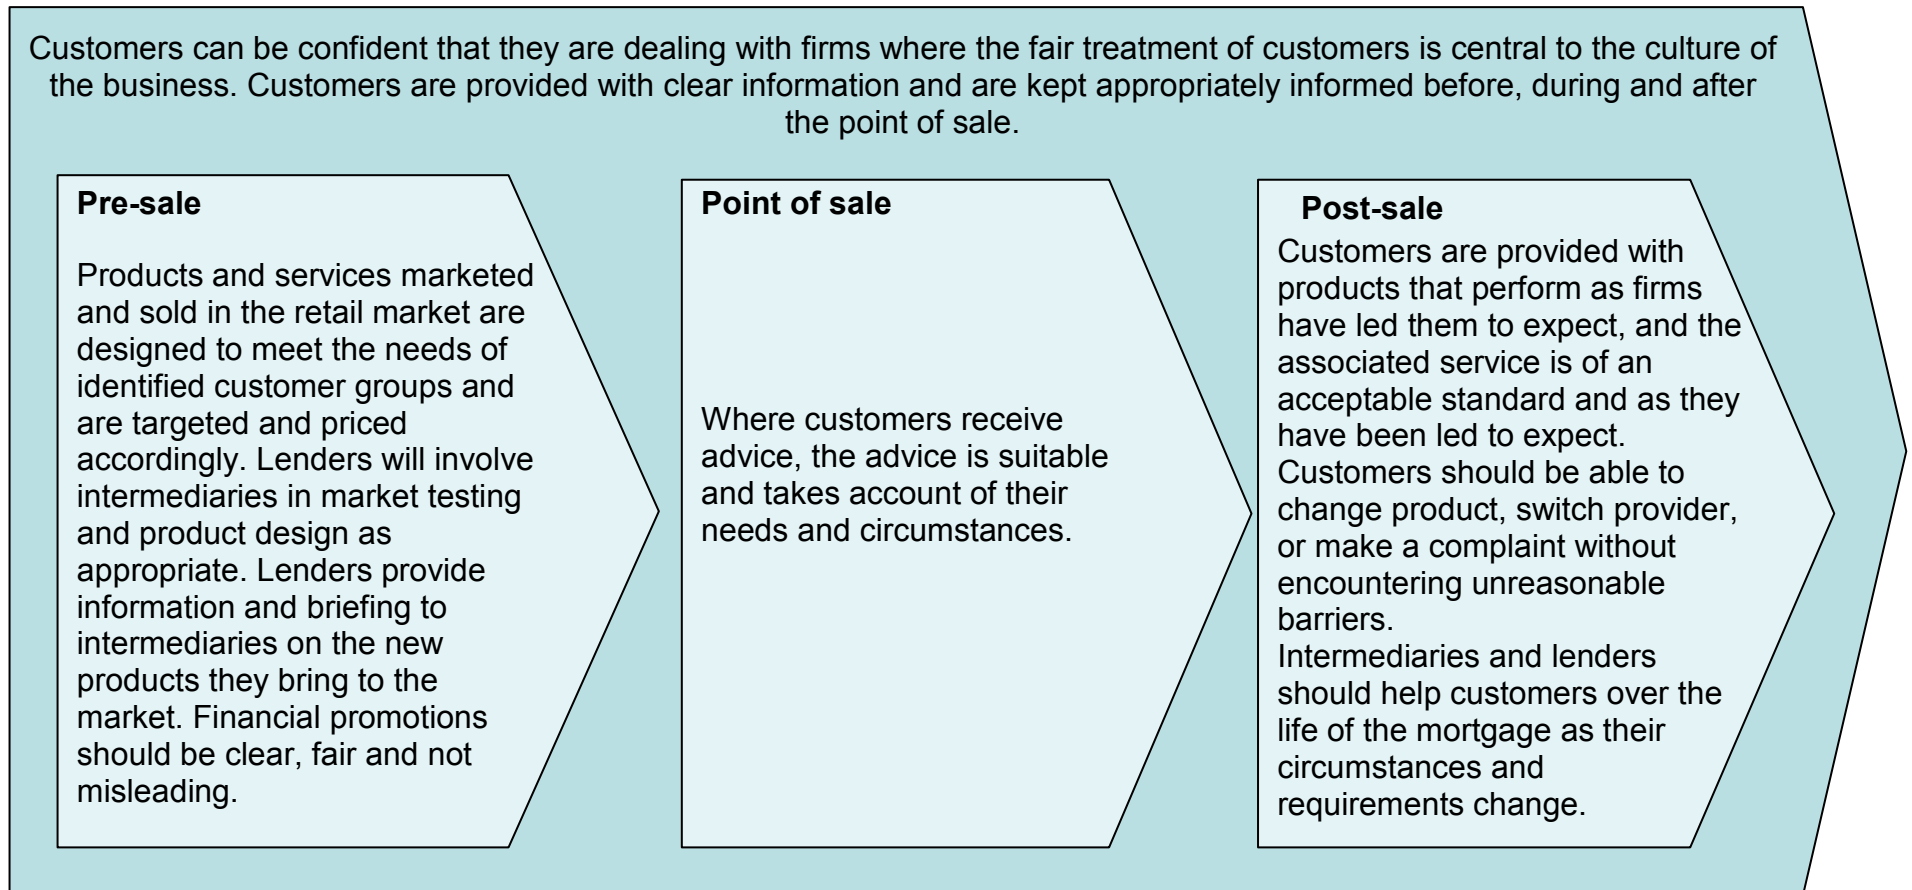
Customers can be confident that they are dealing with firms where the fair treatment of customers is central to the culture of the business. Customers are provided with clear information and are kept appropriately informed before, during and after the point of sale.

Pre-sale

Products and services marketed and sold in the retail market are designed to meet the needs of identified customer groups and are targeted and priced accordingly. Lenders will involve intermediaries in market testing and product design as appropriate. Lenders provide information and briefing to intermediaries on the new products they bring to the market. Financial promotions should be clear, fair and not misleading.

Point of sale

Where customers receive advice, the advice is suitable and takes account of their needs and circumstances.

Post-sale

Customers are provided with products that perform as firms have led them to expect, and the associated service is of an acceptable standard and as they have been led to expect.
Customers should be able to change product, switch provider, or make a complaint without encountering unreasonable barriers.
Intermediaries and lenders should help customers over the life of the mortgage as their circumstances and requirements change.